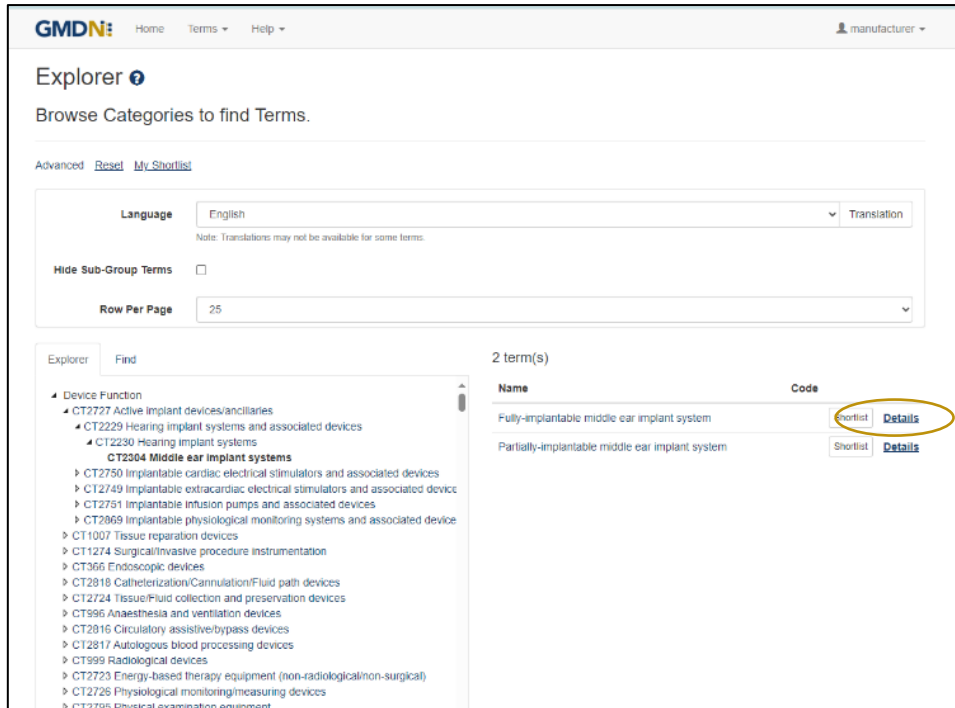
GMDN Home Terms ▾ Help ▾ manufacturer ▾

Explorer

Browse Categories to find Terms.

Advanced Reset My Shortlist

Language English Translation

Note: Translations may not be available for some terms.

Hide Sub-Group Terms

Row Per Page 25

Explorer Find

Device Function
CT2727 Active implant devices/ancillaries
CT2229 Hearing implant systems and associated devices
CT2230 Hearing implant systems
CT2304 Middle ear implant systems
CT2750 Implantable cardiac electrical stimulators and associated devices
CT2749 Implantable extracardiac electrical stimulators and associated devic
CT2751 Implantable infusion pumps and associated devices
CT2869 Implantable physiological monitoring systems and associated device
CT1007 Tissue reparation devices
CT1274 Surgical/invasive procedure instrumentation
CT366 Endoscopic devices
CT2818 Catheterization/Cannulation/Fluid path devices
CT2724 Tissue/Fluid collection and preservation devices
CT996 Anaesthesia and ventilation devices
CT2816 Circulatory assistive/bypass devices
CT2817 Autologous blood processing devices
CT999 Radiological devices
CT2723 Energy-based therapy equipment (non-radiological/non-surgical)
CT2726 Physiological monitoring/measuring devices
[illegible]

2 term(s)

| Name | Code | | |
|---|---|---|---|
| Fully-implantable middle ear implant system | | Shortlist | Details |
| Partially-implantable middle ear implant system | | Shortlist | Details |